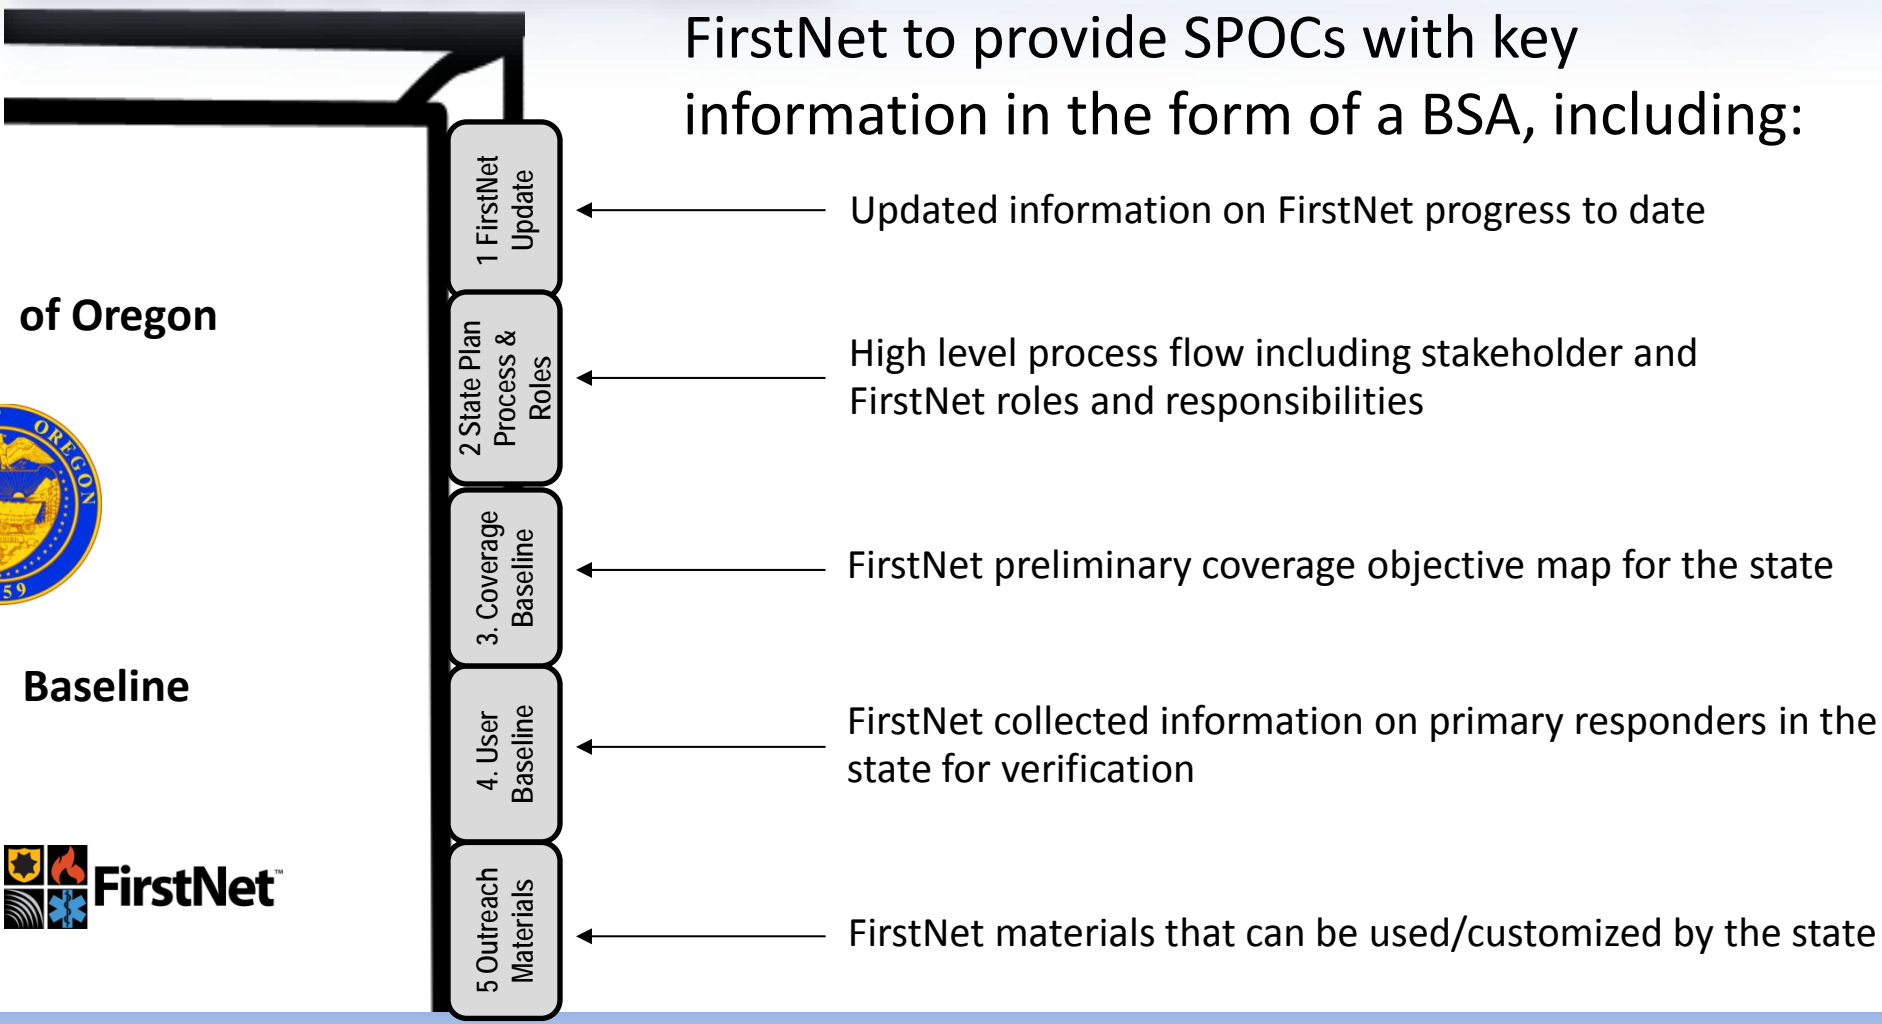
of Oregon

OREGON
59

Baseline

FirstNet™

1 FirstNet Update

2 State Plan Process & Roles

3. Coverage Baseline

4. User Baseline

5 Outreach Materials

FirstNet to provide SPOCs with key information in the form of a BSA, including:

Updated information on FirstNet progress to date

High level process flow including stakeholder and FirstNet roles and responsibilities

FirstNet preliminary coverage objective map for the state

FirstNet collected information on primary responders in the state for verification

FirstNet materials that can be used/customized by the state